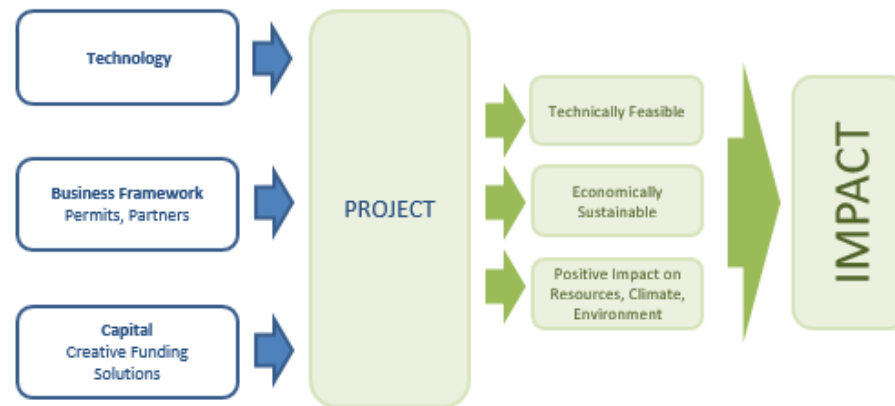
Technology

Business Framework
Permits, Partners

Capital
Creative Funding Solutions

PROJECT

Technically Feasible

Economically Sustainable

Positive Impact on Resources, Climate, Environment

IMPACT